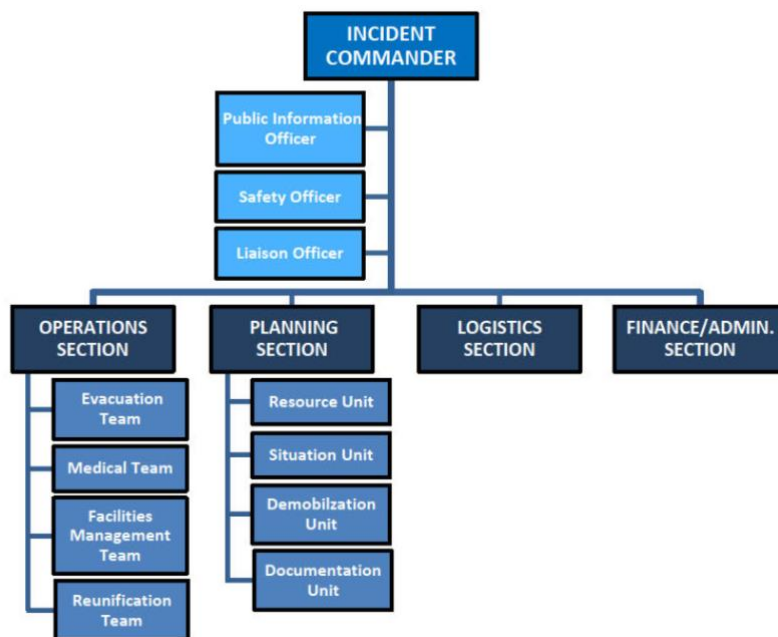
INCIDENT COMMANDER

Public Information Officer

Safety Officer

Liaison Officer

OPERATIONS SECTION

PLANNING SECTION

LOGISTICS SECTION

FINANCE/ADMIN. SECTION

Evacuation Team

Medical Team

Facilities Management Team

Reunification Team

Resource Unit

Situation Unit

Demobilzation Unit

Documentation Unit